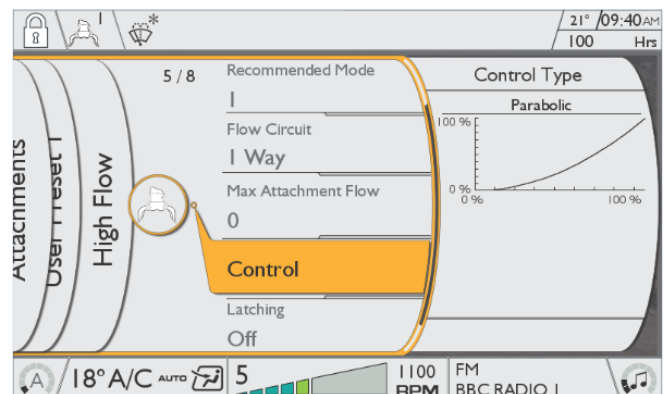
1

21° 09:40AM
100 Hrs

Attachments
User Preset 1
High Flow

5 / 8

Recommended Mode
1
Flow Circuit
1 Way
Max Attachment Flow
0
Control
Latching
Off

Control Type
Parabolic
100 %
0 %
0 %
100 %

A
18° A/C AUTO
5
1100
RPM
FM
BBC RADIO 1